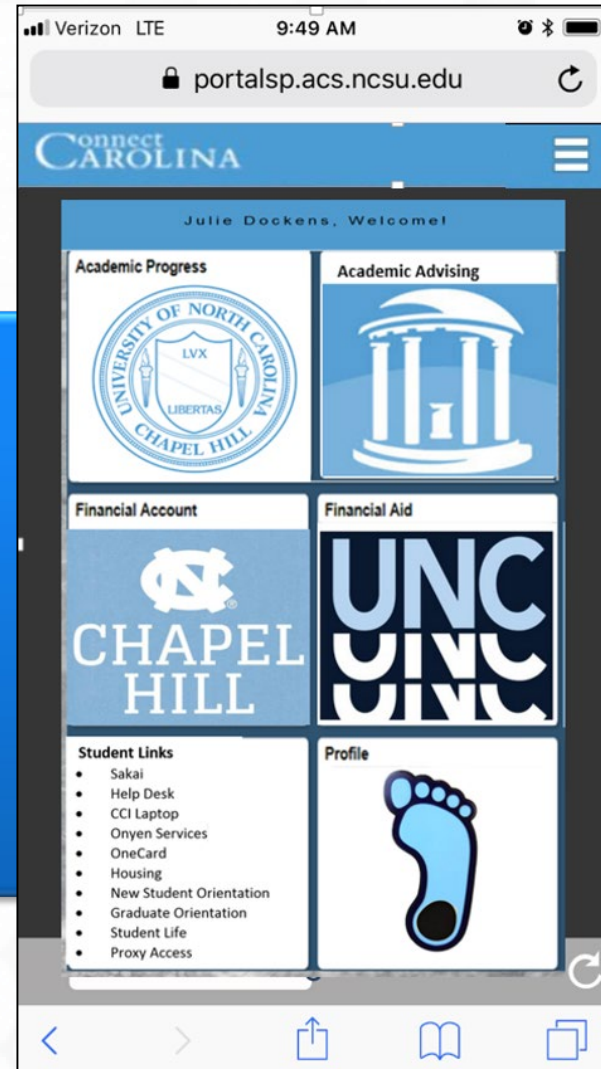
Verizon LTE 9:49 AM

portalsp.acs.ncsu.edu

ConnectCAROLINA

Julie Dockens, Welcome!

Academic Progress

UNIVERSITY OF NORTH CAROLINA CHAPEL HILL LVX LIBERTAS

Academic Advising

Financial Account

NC CHAPEL HILL

Financial Aid

UNC

Student Links
- Sakai
- Help Desk
- CCI Laptop
- Onyen Services
- OneCard
- Housing
- New Student Orientation
- Graduate Orientation
- Student Life
- Proxy Access

Profile